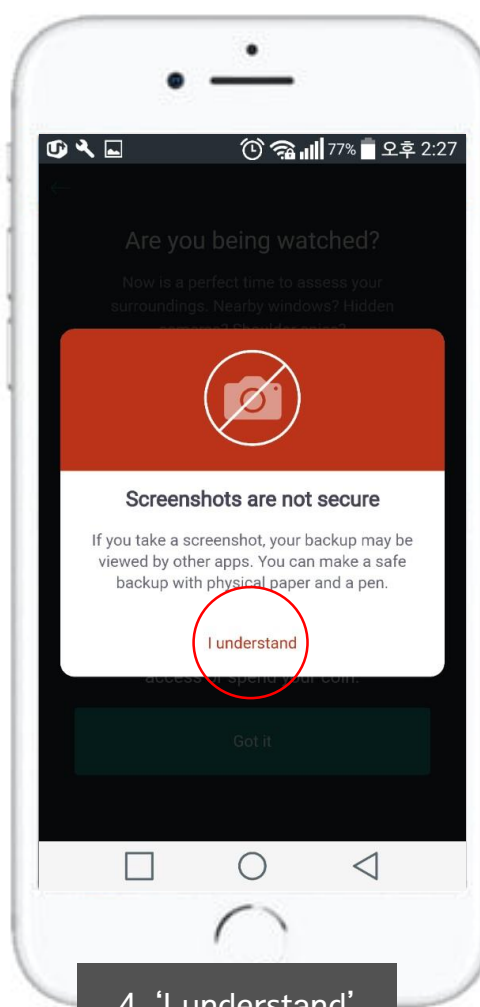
77% 오후 2:27

Are you being watched?

Now is a perfect time to assess your surroundings. Nearby windows? Hidden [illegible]

Screenshots are not secure

If you take a screenshot, your backup may be viewed by other apps. You can make a safe backup with physical paper and a pen.

I understand

access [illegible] spend your coin.

Got it

4. 'I understand'